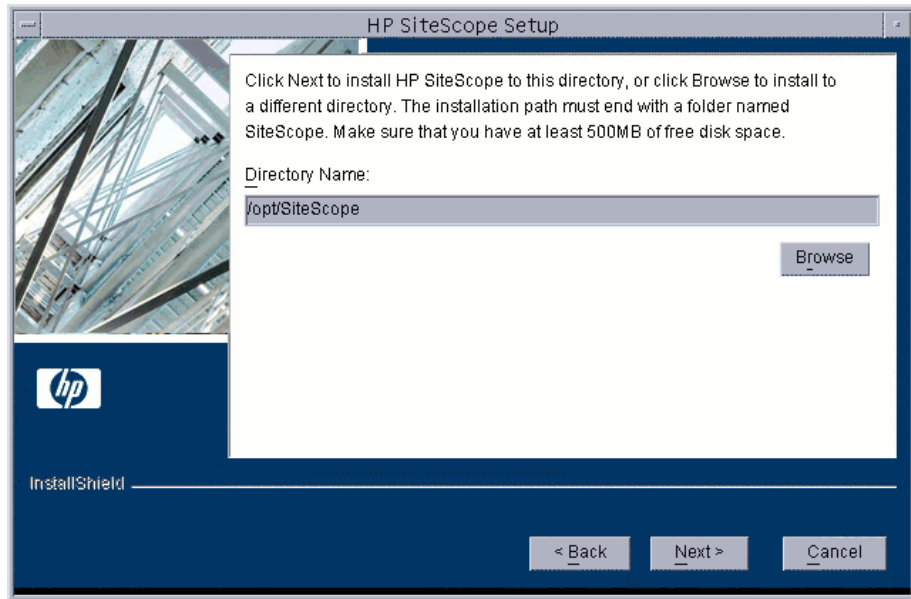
HP SiteScope Setup

Click Next to install HP SiteScope to this directory, or click Browse to install to a different directory. The installation path must end with a folder named SiteScope. Make sure that you have at least 500MB of free disk space.

Directory Name:

/opt/SiteScope

Browse

hp

InstallShield

< Back

Next >

Cancel